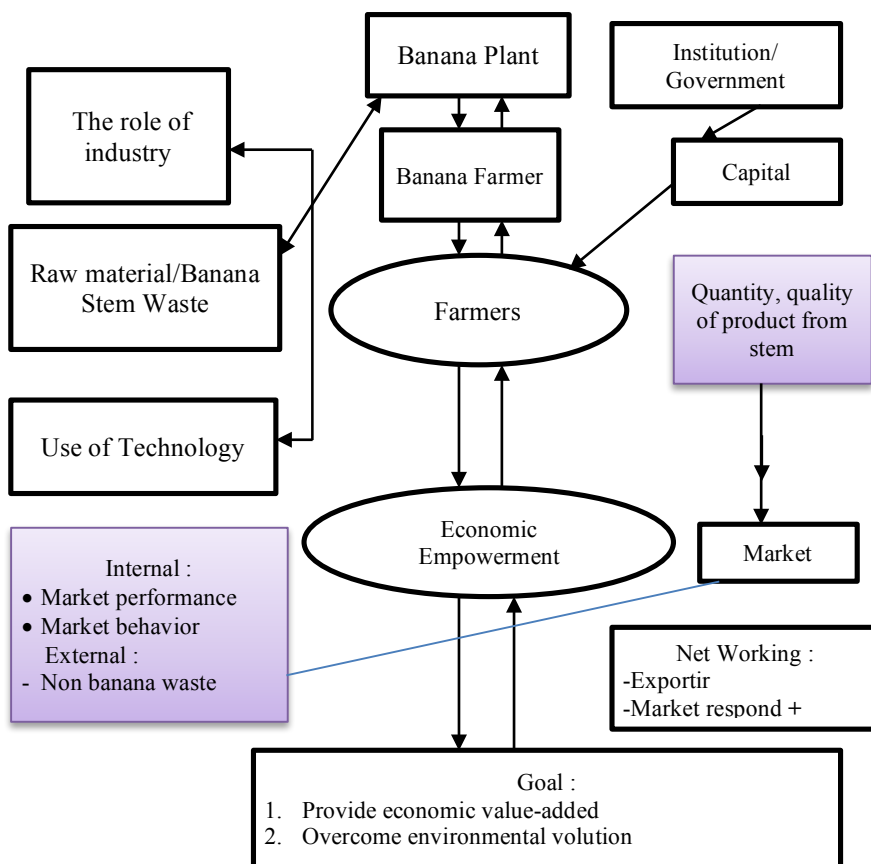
Banana Plant

Institution/ Government

The role of industry

Banana Farmer

Capital

Raw material/Banana Stem Waste

Farmers

Quantity, quality of product from stem

Use of Technology

Economic Empowerment

Market

Internal :
• Market performance
• Market behavior
External :
- Non banana waste

Net Working :
-Exportir
-Market respond +

Goal :
1. Provide economic value-added
2. Overcome environmental volution